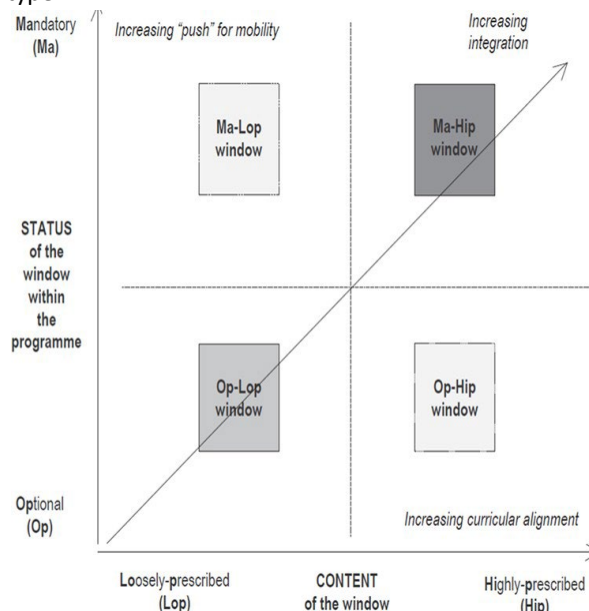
Mandatory (Ma)

Increasing "push" for mobility

Increasing integration

Ma-Lop window

Ma-Hip window

STATUS of the window within the programme

Op-Lop window

Op-Hip window

Optional (Op)

Increasing curricular alignment

Loosely-prescribed (Lop)

CONTENT of the window

Highly-prescribed (Hip)